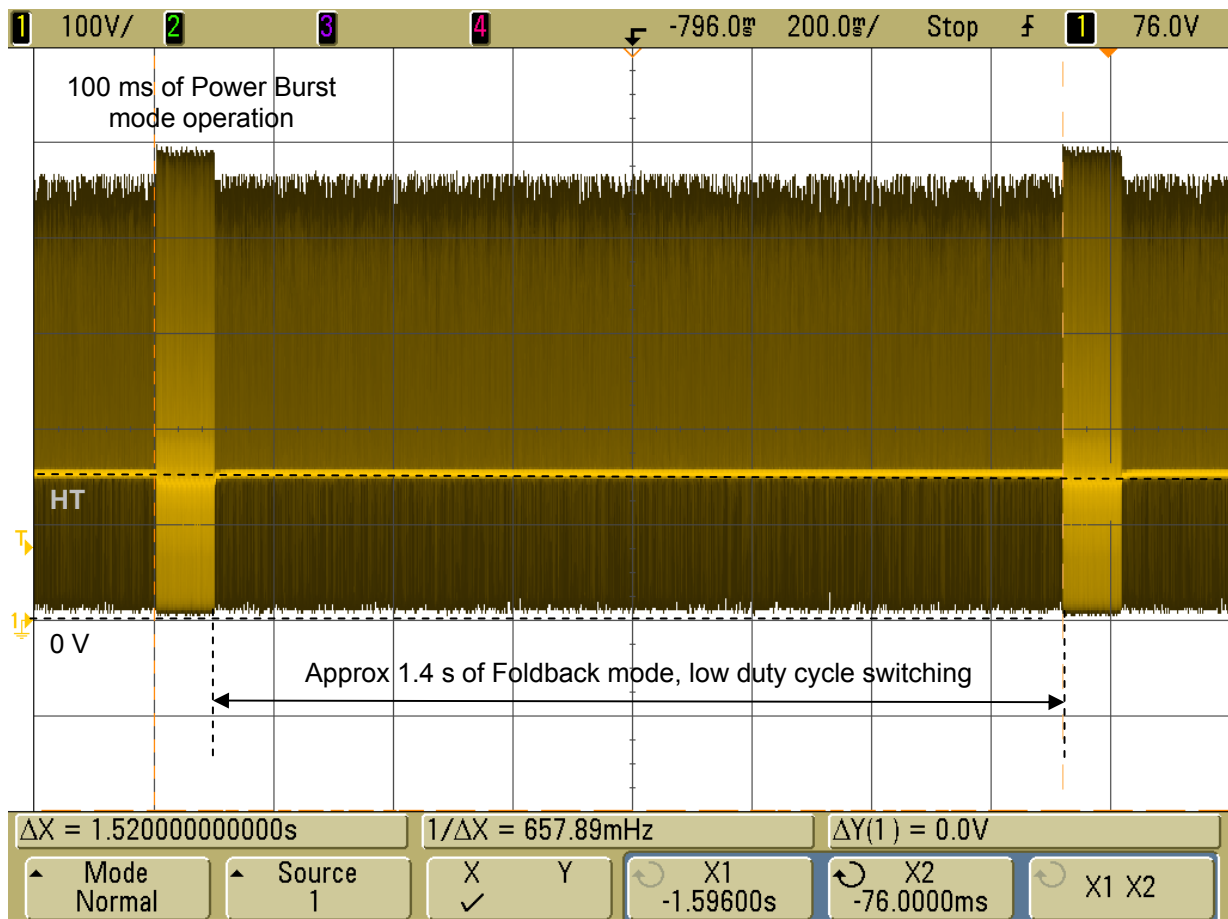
1 100V/ 2 3 4 -796.0ms 200.0ms/ Stop 1 76.0V

100 ms of Power Burst mode operation

HT

T

1

0 V

Approx 1.4 s of Foldback mode, low duty cycle switching

$\Delta$X = 1.520000000000s
1/$\Delta$X = 657.89mHz
$\Delta$Y(1) = 0.0V

Mode Normal
Source 1
X ✓ Y
X1 -1.59600s
X2 -76.0000ms
X1 X2